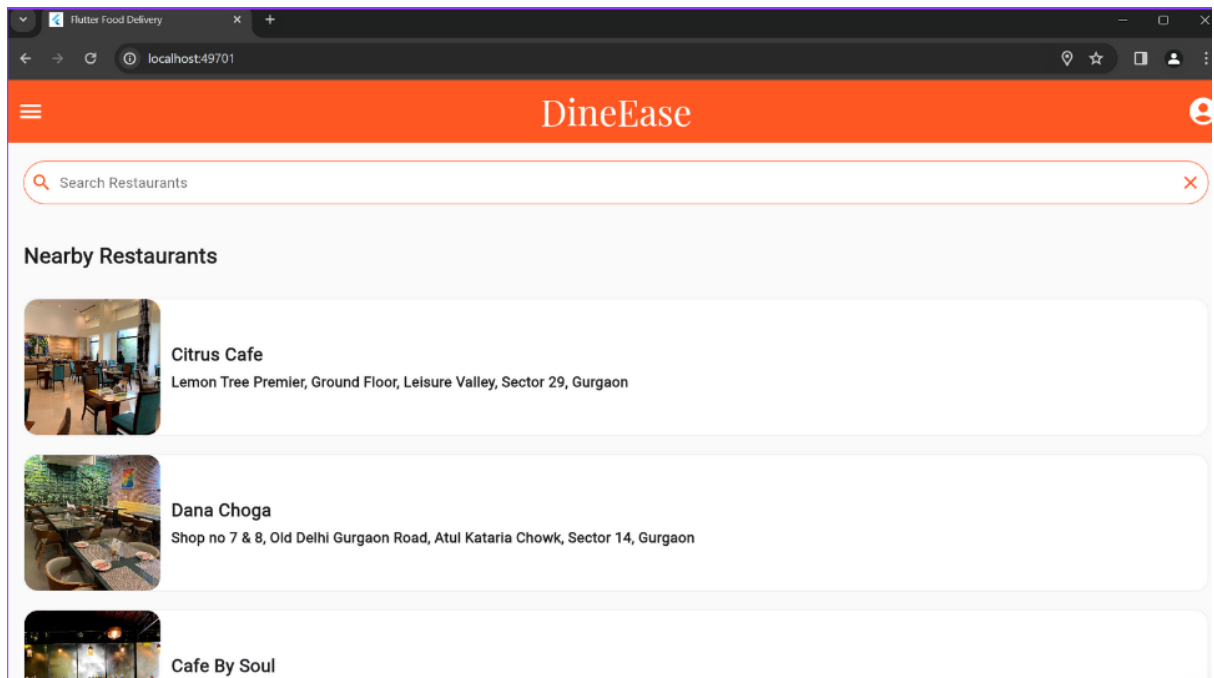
Flutter Food Delivery

localhost:49701

DineEase

Search Restaurants

Nearby Restaurants

Citrus Cafe
Lemon Tree Premier, Ground Floor, Leisure Valley, Sector 29, Gurgaon

Dana Choga
Shop no 7 & 8, Old Delhi Gurgaon Road, Atul Kataria Chowk, Sector 14, Gurgaon

Cafe By Soul